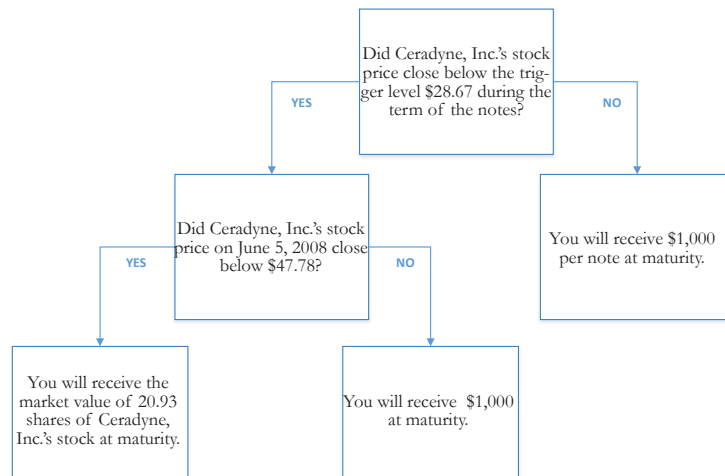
Did Ceradyne, Inc.'s stock price close below the trigger level $28.67 during the term of the notes?

YES

NO

Did Ceradyne, Inc.'s stock price on June 5, 2008 close below $47.78?

You will receive $1,000 per note at maturity.

YES

NO

You will receive the market value of 20.93 shares of Ceradyne, Inc.'s stock at maturity.

You will receive $1,000 at maturity.